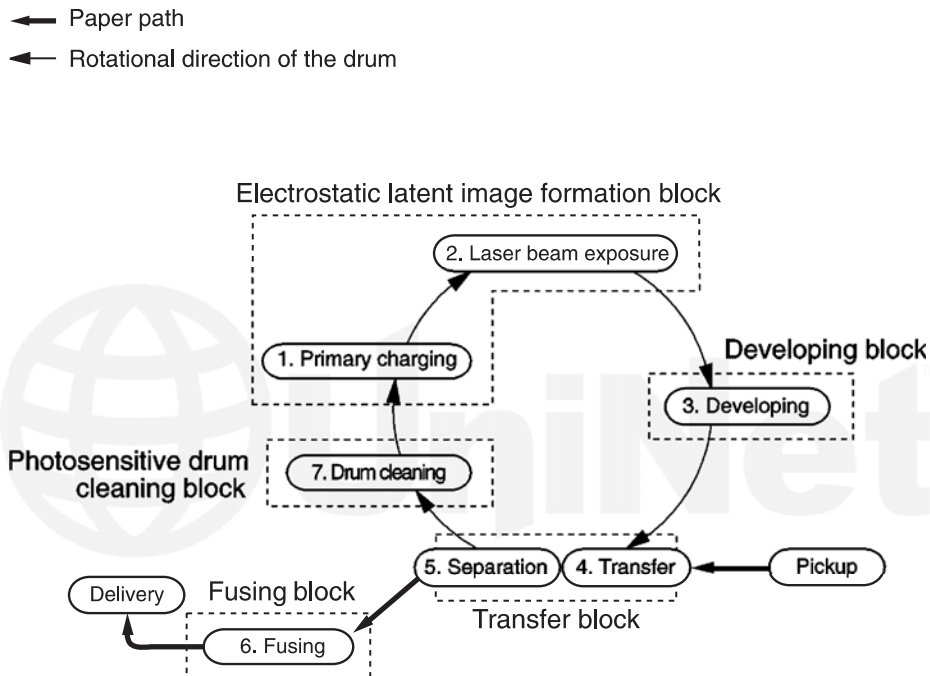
Paper path
Rotational direction of the drum

Electrostatic latent image formation block
2. Laser beam exposure
1. Primary charging
Developing block
3. Developing
Photosensitive drum cleaning block
7. Drum cleaning
5. Separation
4. Transfer
Pickup
Delivery
Fusing block
6. Fusing
Transfer block
UniNet